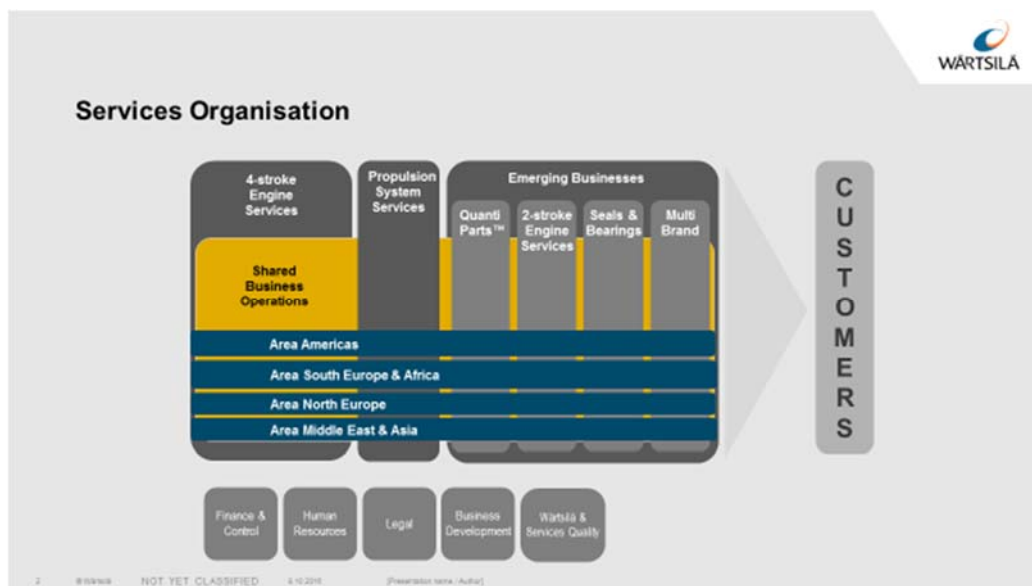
WÄRTSILÄ

Services Organisation

4-stroke Engine Services

Propulsion System Services

Emerging Businesses

Quanti Parts™

2-stroke Engine Services

Seals & Bearings

Multi Brand

Shared Business Operations

Area Americas

Area South Europe & Africa

Area North Europe

Area Middle East & Asia

CUSTOMERS

Finance & Control

Human Resources

Legal

Business Development

Wärtsilä & Services Quality

2 © Wärtsilä NOT YET CLASSIFIED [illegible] [Presentation name / Author]